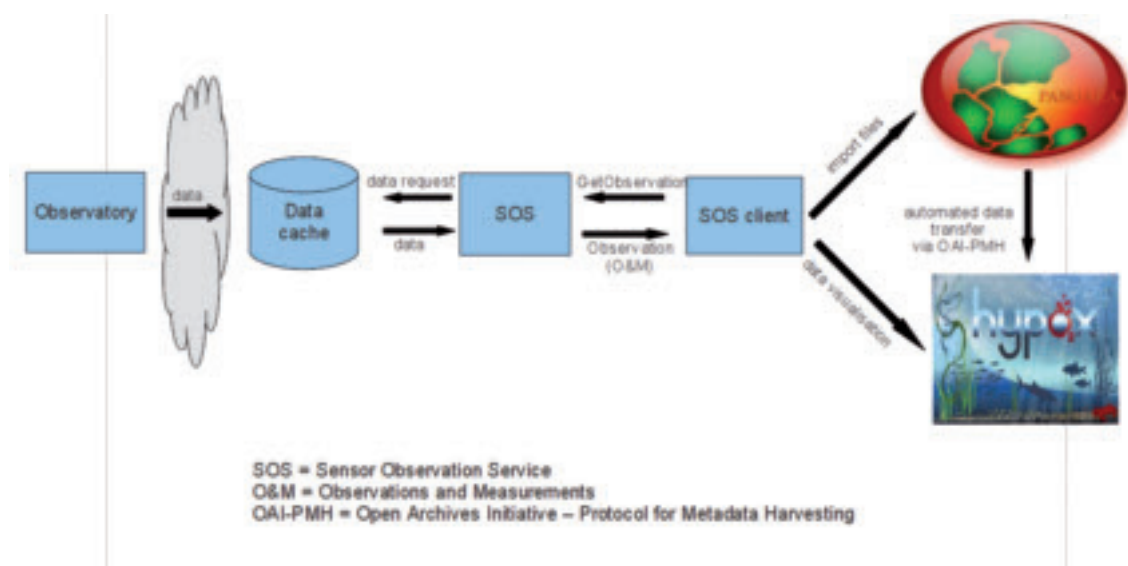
Observatory

data

Data cache

data request

data

SOS

GetObservation

Observation (O&M)

SOS client

import files

PANGAEA

automated data transfer via OAI-PMH

data visualisation

hypox

SOS = Sensor Observation Service
O&M = Observations and Measurements
OAI-PMH = Open Archives Initiative – Protocol for Metadata Harvesting